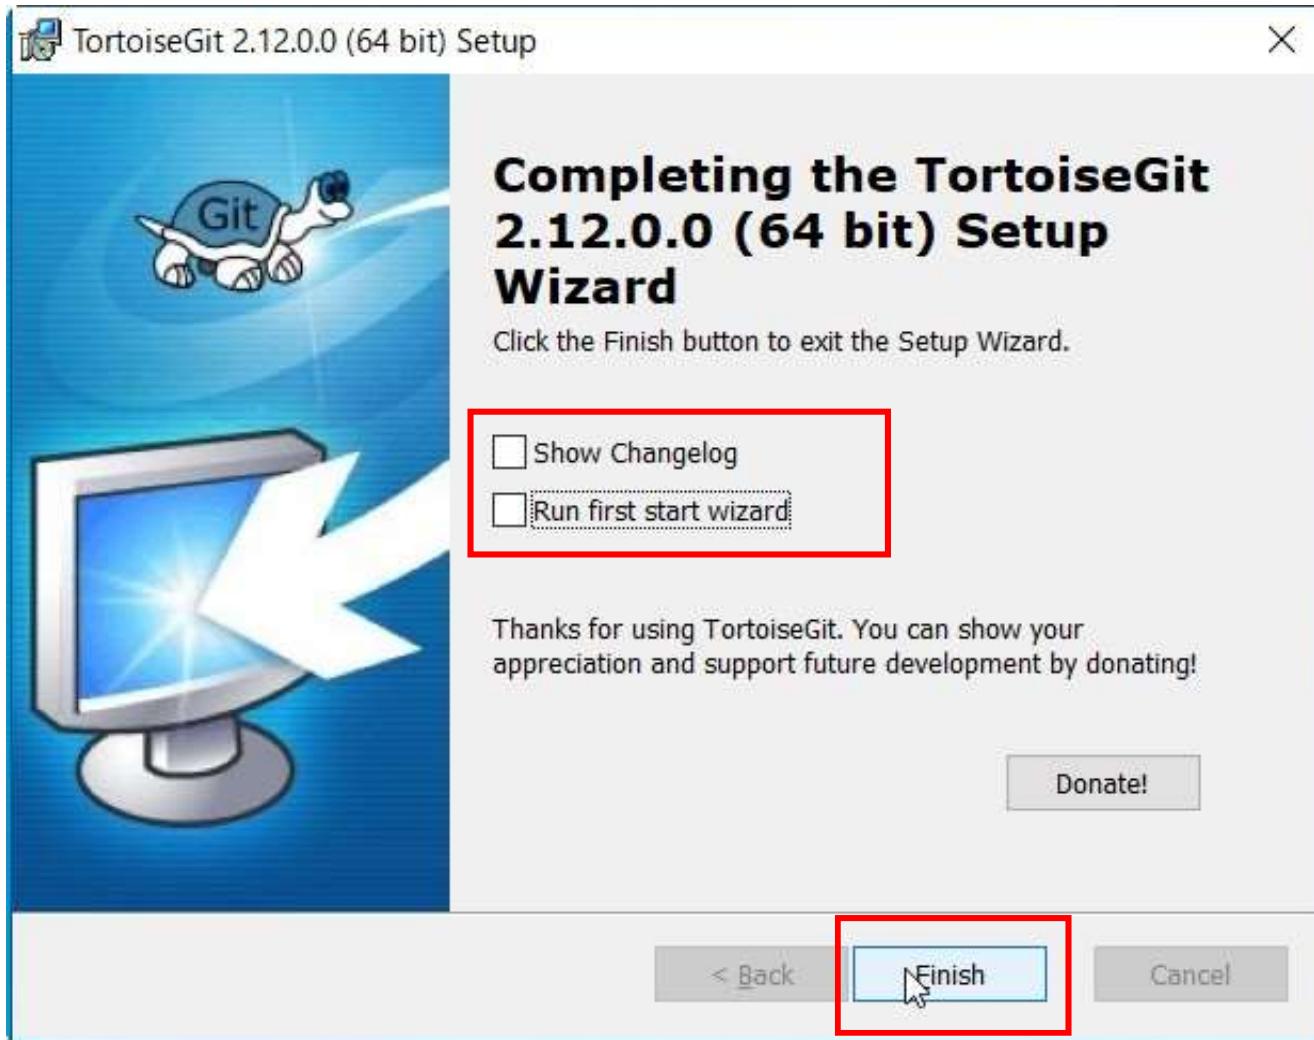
TortoiseGit 2.12.0.0 (64 bit) Setup

Git

Completing the TortoiseGit 2.12.0.0 (64 bit) Setup Wizard

Click the Finish button to exit the Setup Wizard.

Show Changelog

Run first start wizard

Thanks for using TortoiseGit. You can show your appreciation and support future development by donating!

Donate!

< Back

Finish

Cancel